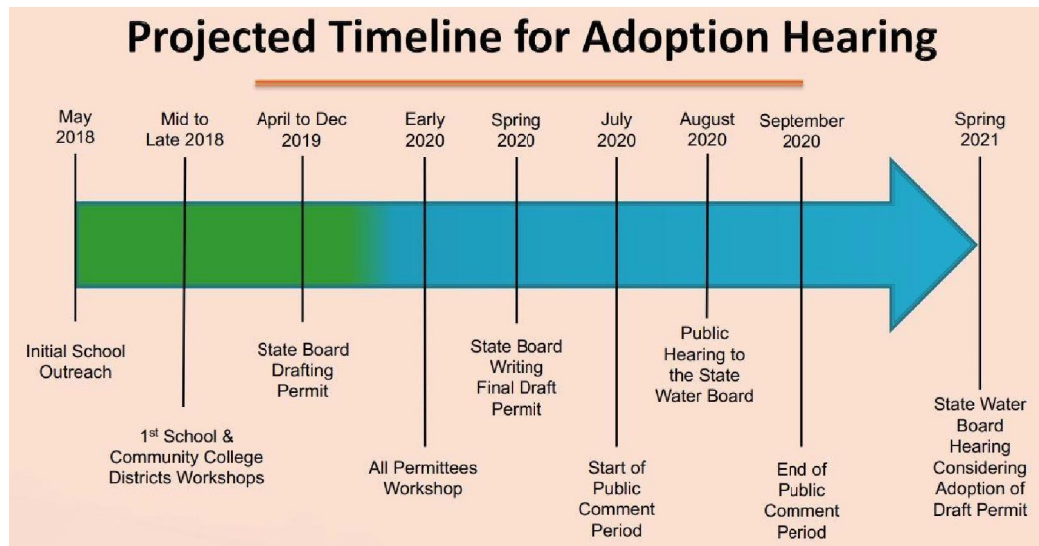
Projected Timeline for Adoption Hearing

May 2018

Mid to Late 2018

April to Dec 2019

Early 2020

Spring 2020

July 2020

August 2020

September 2020

Spring 2021

Initial School Outreach

1$^{st}$ School & Community College Districts Workshops

State Board Drafting Permit

All Permittees Workshop

State Board Writing Final Draft Permit

Start of Public Comment Period

Public Hearing to the State Water Board

End of Public Comment Period

State Water Board Hearing Considering Adoption of Draft Permit